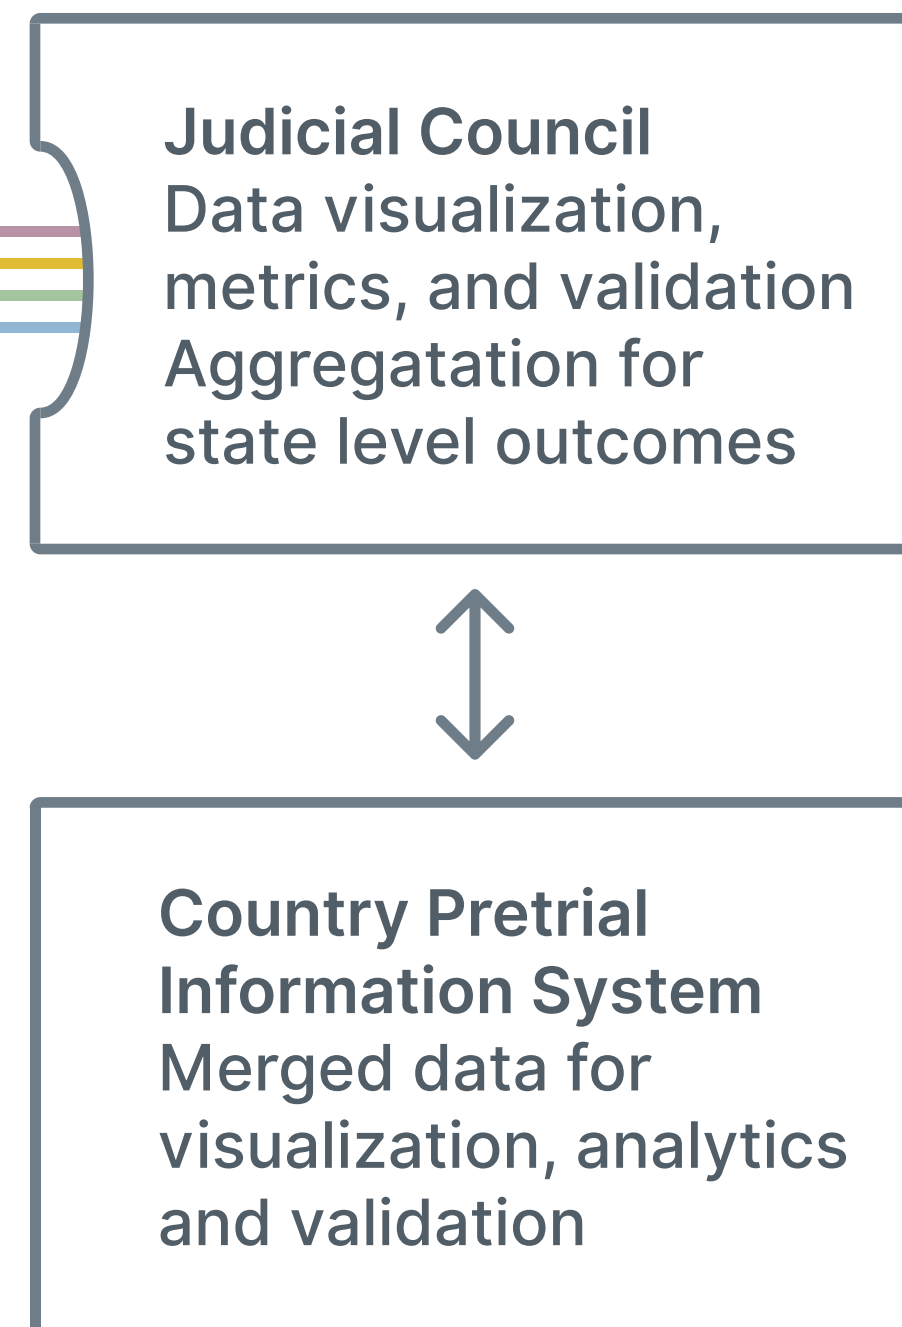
**Judicial Council**
Data visualization, metrics, and validation
Aggregatation for state level outcomes

**Country Pretrial Information System**
Merged data for visualization, analytics and validation